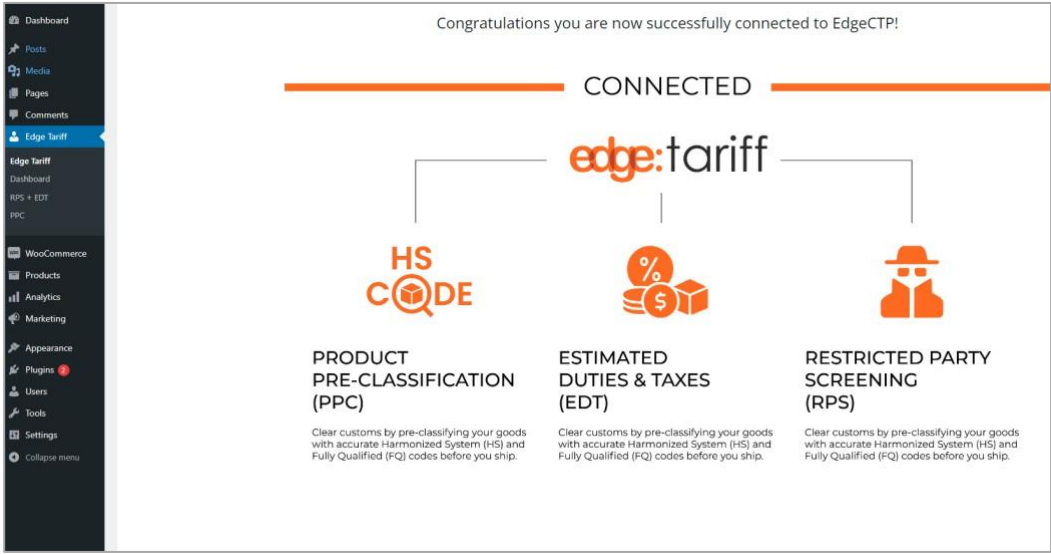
Dashboard
Posts
Media
Pages
Comments
Edge Tariff
Edge Tariff
Dashboard
RPS + EDT
PPC
WooCommerce
Products
Analytics
Marketing
Appearance
Plugins 2
Users
Tools
Settings
Collapse menu

Congratulations you are now successfully connected to EdgeCTP!

CONNECTED

edge:tariff

HS CODE

PRODUCT PRE-CLASSIFICATION (PPC)

Clear customs by pre-classifying your goods with accurate Harmonized System (HS) and Fully Qualified (FQ) codes before you ship.

%

$

ESTIMATED DUTIES & TAXES (EDT)

Clear customs by pre-classifying your goods with accurate Harmonized System (HS) and Fully Qualified (FQ) codes before you ship.

RESTRICTED PARTY SCREENING (RPS)

Clear customs by pre-classifying your goods with accurate Harmonized System (HS) and Fully Qualified (FQ) codes before you ship.